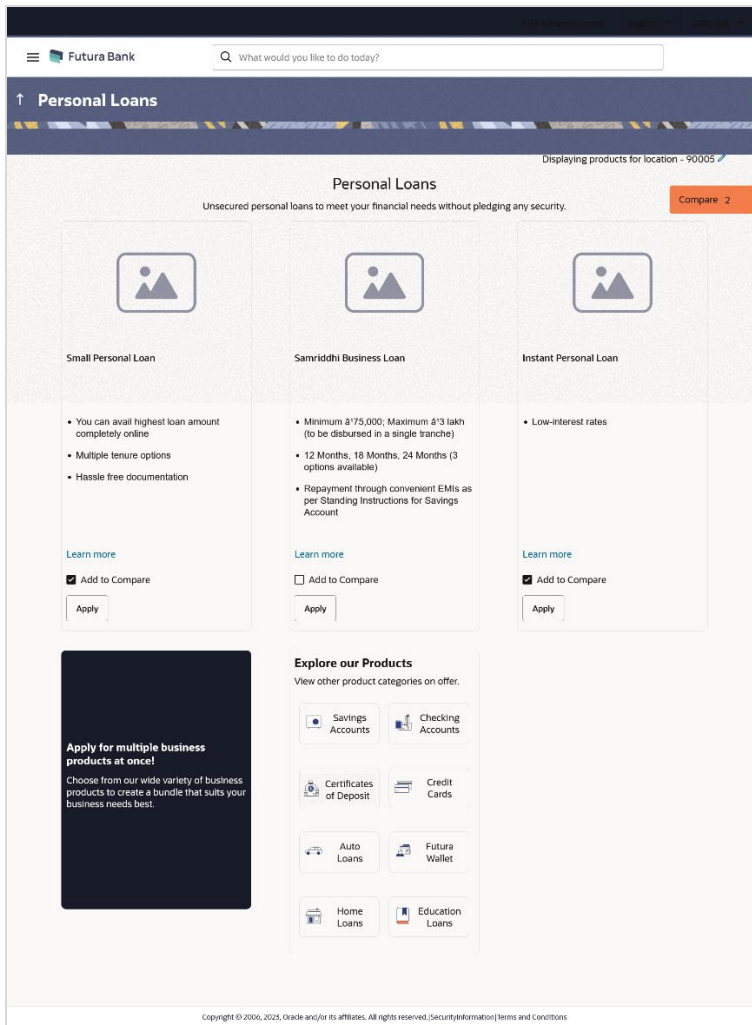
Futura Bank

What would you like to do today?

↑ Personal Loans

Displaying products for location - 90005

Personal Loans

Unsecured personal loans to meet your financial needs without pledging any security.

Compare 2

Small Personal Loan

- You can avail highest loan amount completely online
- Multiple tenure options
- Hassle free documentation

Learn more

Add to Compare

Apply

Samriddhi Business Loan

- Minimum â'75,000; Maximum â'3 lakh (to be disbursed in a single tranche)
- 12 Months, 18 Months, 24 Months (3 options available)
- Repayment through convenient EMIs as per Standing Instructions for Savings Account

Learn more

Add to Compare

Apply

Instant Personal Loan

- Low-interest rates

Learn more

Add to Compare

Apply

Apply for multiple business products at once!

Choose from our wide variety of business products to create a bundle that suits your business needs best.

Explore our Products

View other product categories on offer.

Savings Accounts

Checking Accounts

Certificates of Deposit

Credit Cards

Auto Loans

Futura Wallet

Home Loans

Education Loans

Copyright © 2006, 2023, Oracle and/or its affiliates. All rights reserved.|SecurityInformation|Terms and Conditions